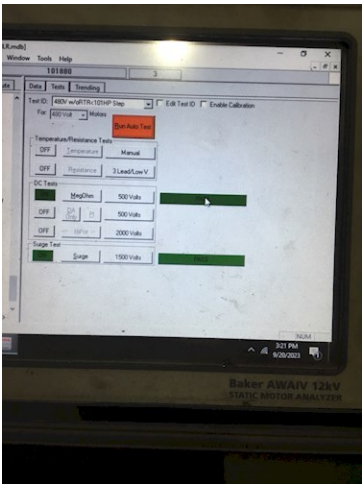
LK.mdb]
Window Tools Help
101880
3
ate
Data Tests Trending
Test ID: 480V w/oRTRc10THP Step
Edit Test ID
Enable Calibration
For: 480 Volt Motors
Run Auto Test
Temperature/Resistance Tests
OFF
Temperature
Manual
OFF
Resistance
3 Lead/Low V
DC Tests
MegOhm
500 Volts
OFF
DA
PI
500 Volts
OFF
HiPot
2000 Volts
Surge Test
Surge
1500 Volts
PASS
NUM
3:21 PM
9/20/2023
Baker AWAIV 12kV
STATIC MOTOR ANALYZER